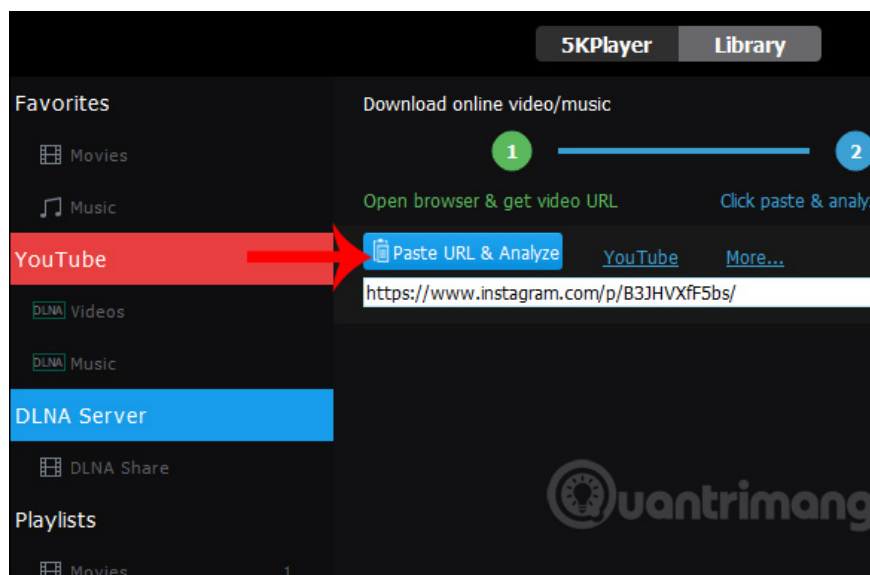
5KPlayer Library

Favorites
Movies
Music
YouTube
DLNA Videos
DLNA Music
DLNA Server
DLNA Share
Playlists
Movies 1

Download online video/music
1
2
Open browser & get video URL
Click paste & analy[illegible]
Paste URL & Analyze YouTube More...
https://www.instagram.com/p/B3JHVXfF5bs/

Quantrimang